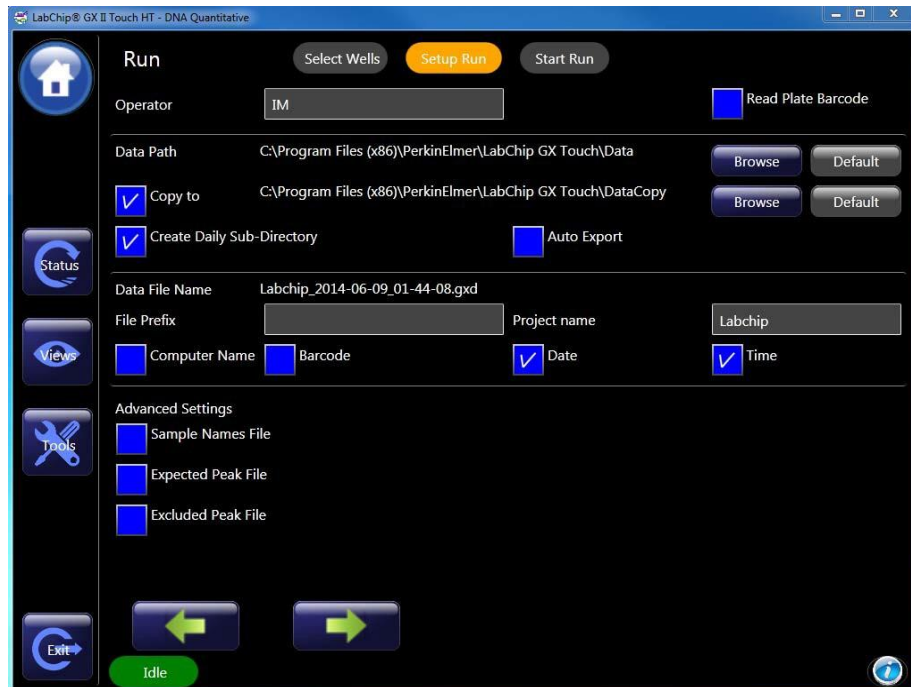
LabChip® GX II Touch HT - DNA Quantitative

Run

Select Wells

Setup Run

Start Run

Operator

IM

Read Plate Barcode

Data Path

C:\Program Files (x86)\PerkinElmer\LabChip GX Touch\Data

Browse

Default

Copy to

C:\Program Files (x86)\PerkinElmer\LabChip GX Touch\DataCopy

Browse

Default

Create Daily Sub-Directory

Auto Export

Status

Data File Name

Labchip_2014-06-09_01-44-08.gxd

File Prefix

Project name

Labchip

Views

Computer Name

Barcode

Date

Time

Advanced Settings

Tools

Sample Names File

Expected Peak File

Excluded Peak File

Exit

Idle